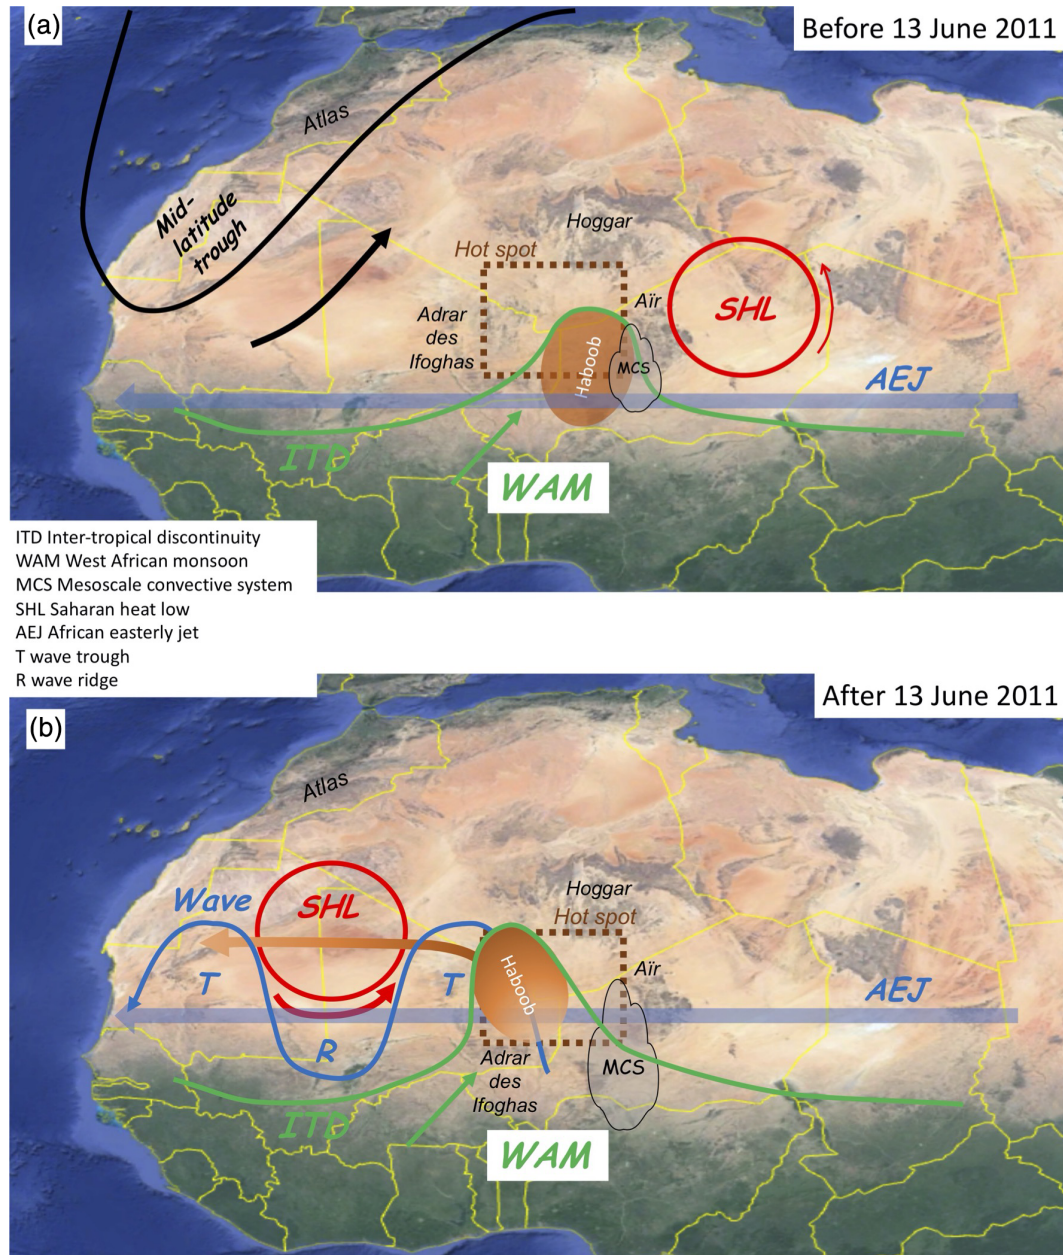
(a)

Before 13 June 2011

Atlas

Mid-latitude trough

Hoggar

Hot spot

Adrar des Ifoghas

Aïr

SHL

Haboob

MCS

AEJ

ITD

WAM

ITD Inter-tropical discontinuity
WAM West African monsoon
MCS Mesoscale convective system
SHL Saharan heat low
AEJ African easterly jet
T wave trough
R wave ridge

After 13 June 2011

(b)

Atlas

Wave

SHL

Hoggar

Hot spot

T

T

Haboob

Aïr

AEJ

R

Adrar des Ifoghas

MCS

ITD

WAM